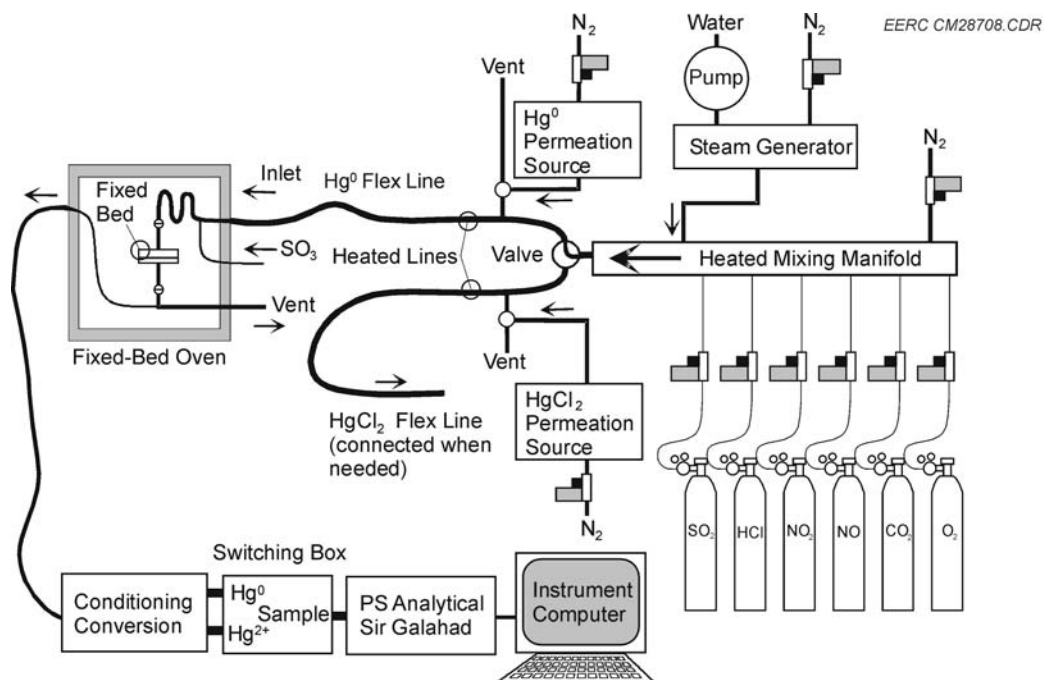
EERC CM28708.CDR

$N_2$

Water

$N_2$

Vent

Pump

$Hg^0$ Permeation Source

Steam Generator

$N_2$

Inlet

$Hg^0$ Flex Line

Fixed Bed

$SO_3$

Heated Lines

Valve

Heated Mixing Manifold

Vent

Fixed-Bed Oven

Vent

$HgCl_2$ Flex Line (connected when needed)

$HgCl_2$ Permeation Source

$N_2$

$SO_2$

HCl

$NO_2$

NO

$CO_2$

$O_2$

Switching Box

Conditioning Conversion

$Hg^0$

Sample

$Hg^{2+}$

PS Analytical Sir Galahad

Instrument Computer